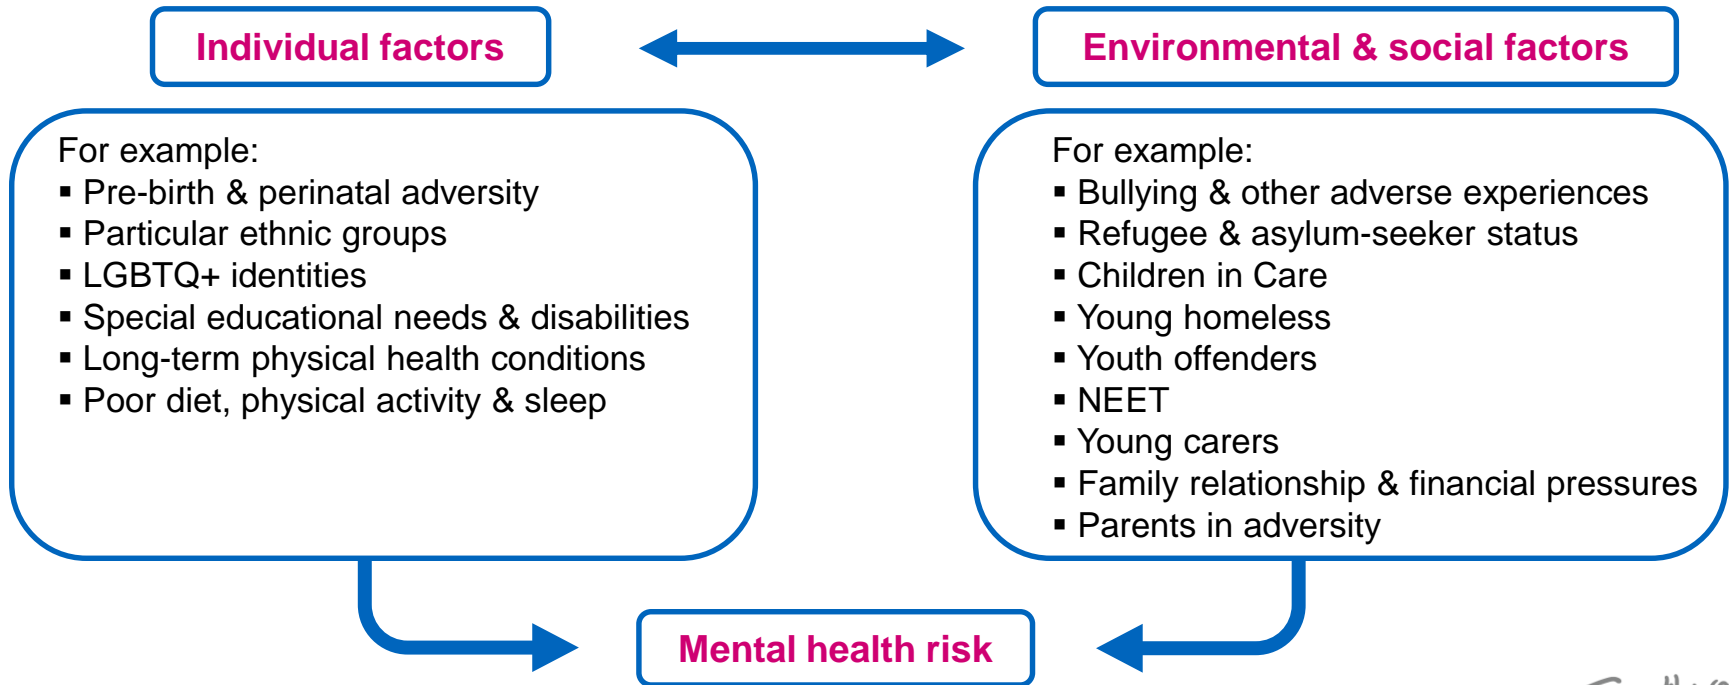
Individual factors

Environmental & social factors

For example:
▪ Pre-birth & perinatal adversity
▪ Particular ethnic groups
▪ LGBTQ+ identities
▪ Special educational needs & disabilities
▪ Long-term physical health conditions
▪ Poor diet, physical activity & sleep

For example:
▪ Bullying & other adverse experiences
▪ Refugee & asylum-seeker status
▪ Children in Care
▪ Young homeless
▪ Youth offenders
▪ NEET
▪ Young carers
▪ Family relationship & financial pressures
▪ Parents in adversity

Mental health risk